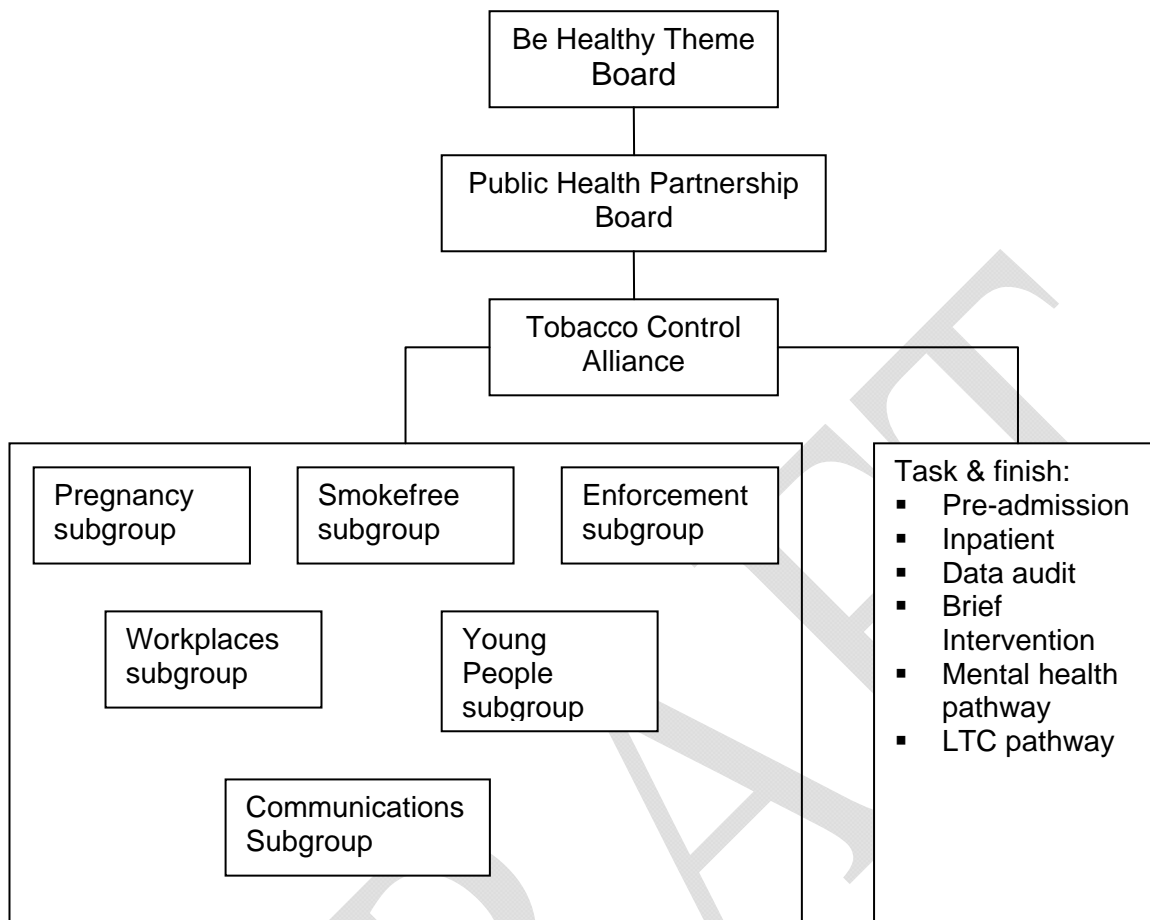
Be Healthy Theme Board

Public Health Partnership Board

Tobacco Control Alliance

Pregnancy subgroup

Smokefree subgroup

Enforcement subgroup

Workplaces subgroup

Young People subgroup

Communications Subgroup

Task & finish:
- Pre-admission
- Inpatient
- Data audit
- Brief Intervention
- Mental health pathway
- LTC pathway

DRAFT